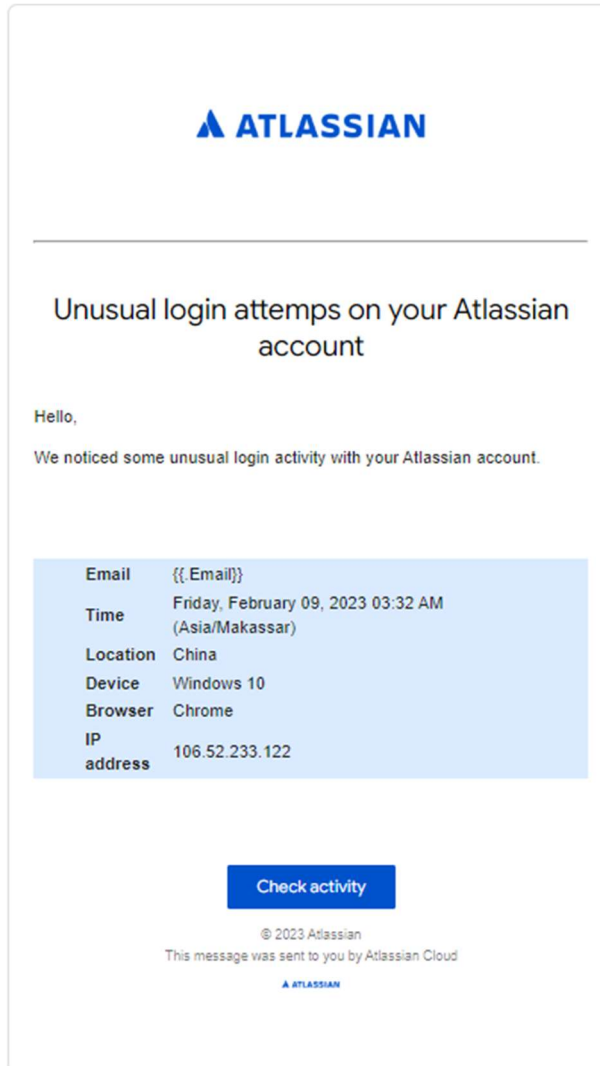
ATLASSIAN

Unusual login attemps on your Atlassian account

Hello,

We noticed some unusual login activity with your Atlassian account.

| | |
|---|---|
| Email | {{.Email}} |
| Time | Friday, February 09, 2023 03:32 AM (Asia/Makassar) |
| Location | China |
| Device | Windows 10 |
| Browser | Chrome |
| IP address | 106.52.233.122 |

Check activity

© 2023 Atlassian
This message was sent to you by Atlassian Cloud

ATLASSIAN